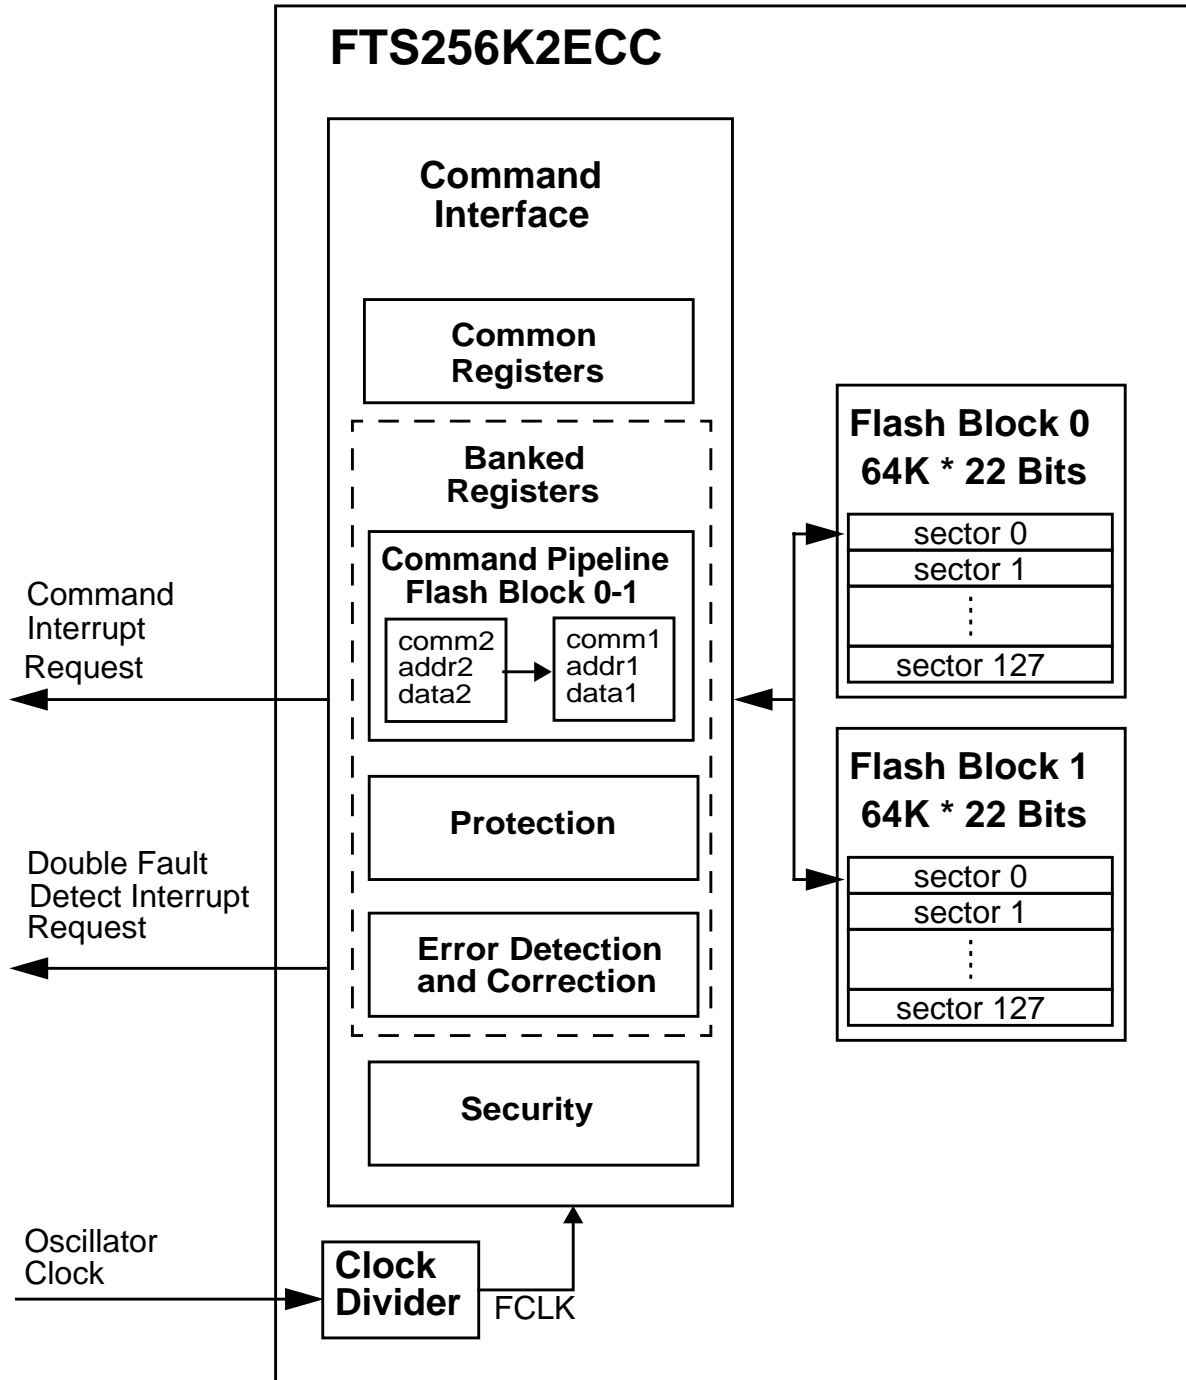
FTS256K2ECC

Command Interface

Common Registers

Banked Registers

Command Pipeline Flash Block 0-1

comm2
addr2
data2

comm1
addr1
data1

Protection

Error Detection and Correction

Security

Flash Block 0
64K * 22 Bits

sector 0
sector 1
sector 127

Flash Block 1
64K * 22 Bits

sector 0
sector 1
sector 127

Command Interrupt Request

Double Fault Detect Interrupt Request

Oscillator Clock

Clock Divider

FCLK